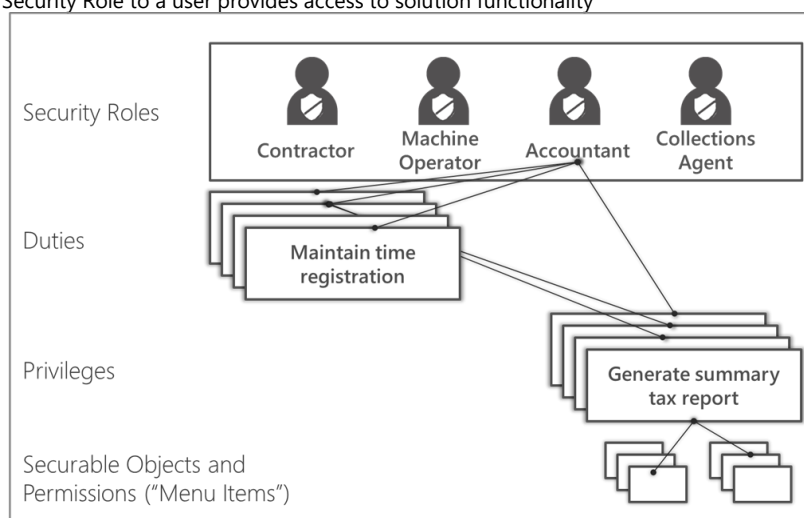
Security Role to a user provides access to solution functionality

Security Roles

Contractor

Machine Operator

Accountant

Collections Agent

Duties

Maintain time registration

Privileges

Generate summary tax report

Securable Objects and Permissions ("Menu Items")